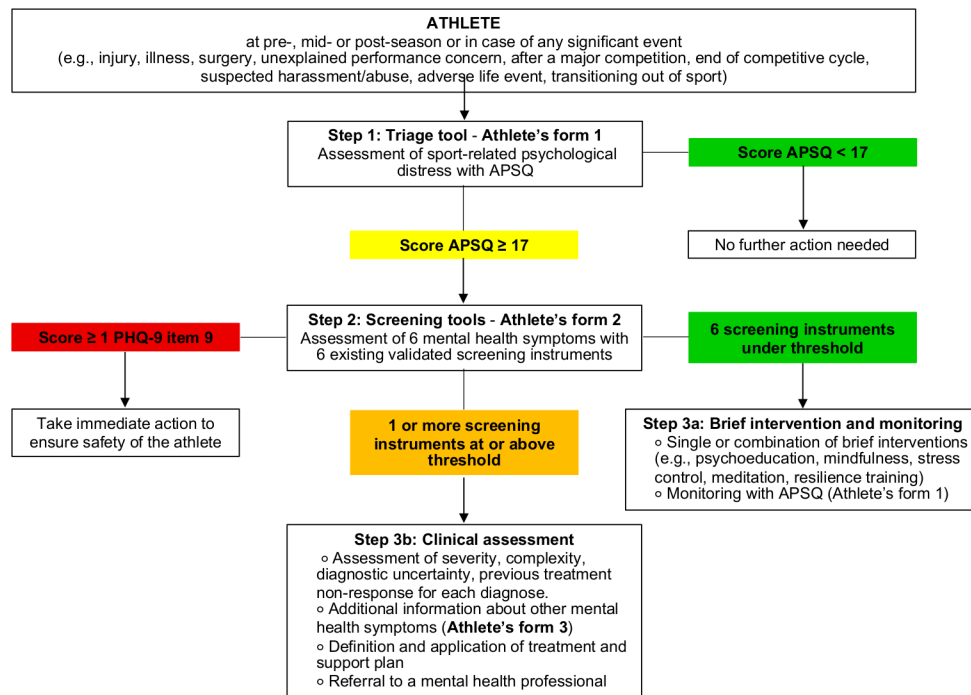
ATHLETE
at pre-, mid- or post-season or in case of any significant event
(e.g., injury, illness, surgery, unexplained performance concern, after a major competition, end of competitive cycle, suspected harassment/abuse, adverse life event, transitioning out of sport)

Step 1: Triage tool - Athlete's form 1
Assessment of sport-related psychological distress with APSQ

Score APSQ < 17

No further action needed

Score APSQ ≥ 17

Step 2: Screening tools - Athlete's form 2
Assessment of 6 mental health symptoms with 6 existing validated screening instruments

Score ≥ 1 PHQ-9 item 9

Take immediate action to ensure safety of the athlete

6 screening instruments under threshold

Step 3a: Brief intervention and monitoring
○ Single or combination of brief interventions (e.g., psychoeducation, mindfulness, stress control, meditation, resilience training)
○ Monitoring with APSQ (Athlete's form 1)

1 or more screening instruments at or above threshold

Step 3b: Clinical assessment
○ Assessment of severity, complexity, diagnostic uncertainty, previous treatment non-response for each diagnose.
○ Additional information about other mental health symptoms (Athlete's form 3)
○ Definition and application of treatment and support plan
○ Referral to a mental health professional